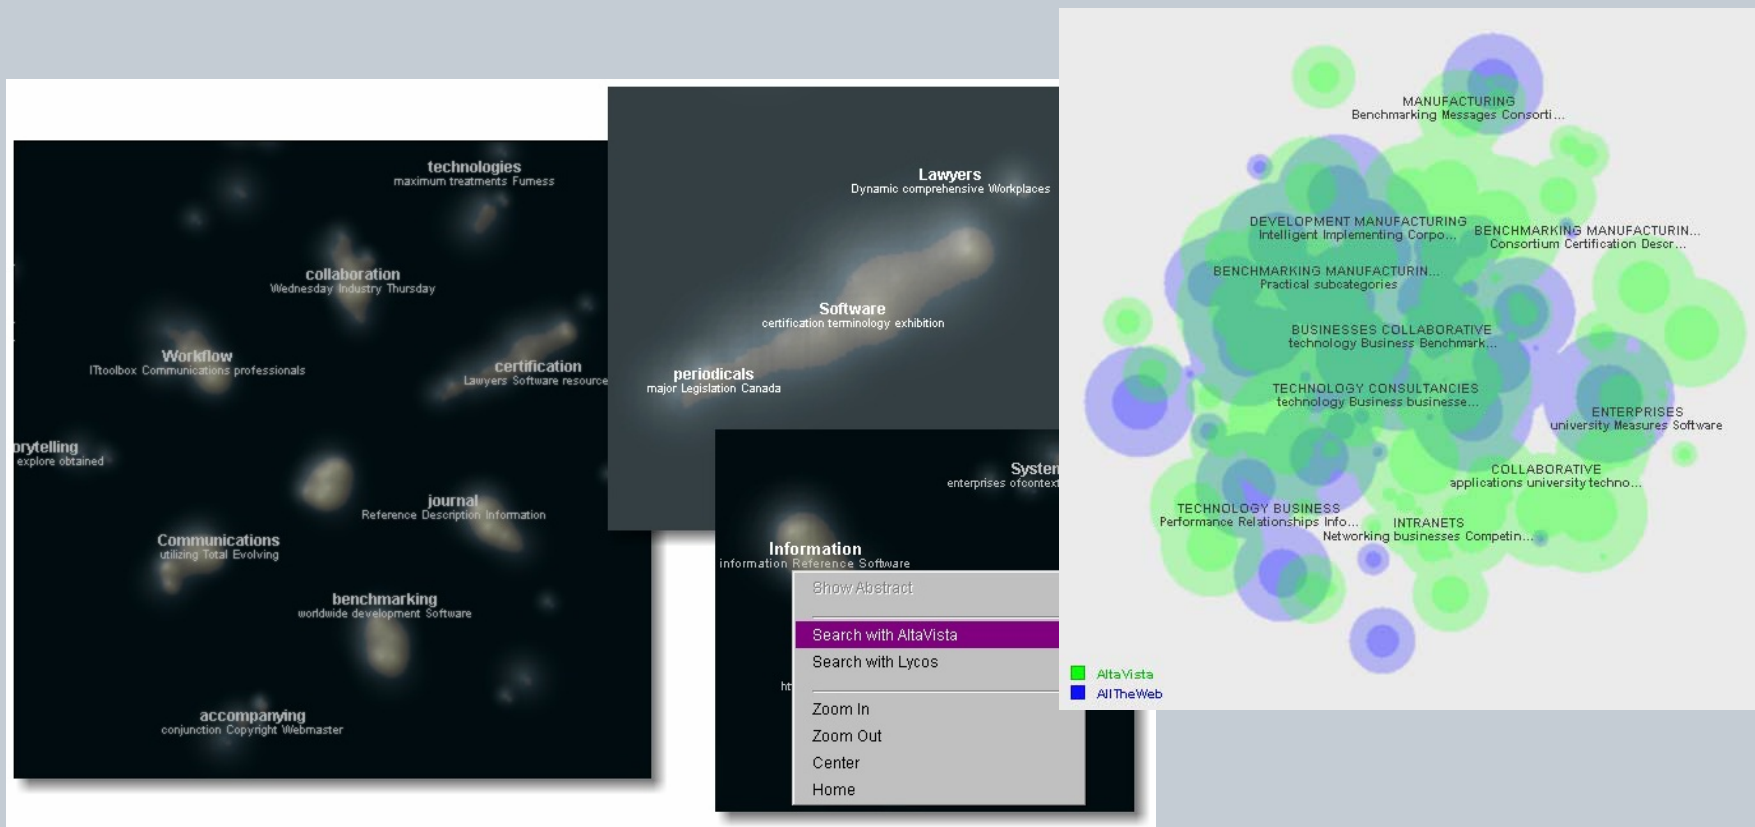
technologies
maximum treatments Furness

collaboration
Wednesday Industry Thursday

Workflow
ITtoolbox Communications professionals

certification
Lawyers Software resource

orytelling
explore obtained

journal
Reference Description Information

Communications
utilizing Total Evolving

benchmarking
worldwide development Software

accompanying
conjunction Copyright Webmaster

Lawyers
Dynamic comprehensive Workplaces

Software
certification terminology exhibition

periodicals
major Legislation Canada

Systen
enterprises ofcontext

Information
information Reference Software

Show Abstract
Search with AltaVista
Search with Lycos
Zoom In
Zoom Out
Center
Home

ht

MANUFACTURING
Benchmarking Messages Consorti...

DEVELOPMENT MANUFACTURING
Intelligent Implementing Corpo...

BENCHMARKING MANUFACTURIN...
Consortium Certification Descr...

BENCHMARKING MANUFACTURIN...
Practical subcategories

BUSINESSES COLLABORATIVE
technology Business Benchmark...

TECHNOLOGY CONSULTANCIES
technology Business businesse...

ENTERPRISES
university Measures Software

COLLABORATIVE
applications university techno...

TECHNOLOGY BUSINESS
Performance Relationships Info...

INTRANETS
Networking businesses Competin...

AltaVista
AllTheWeb